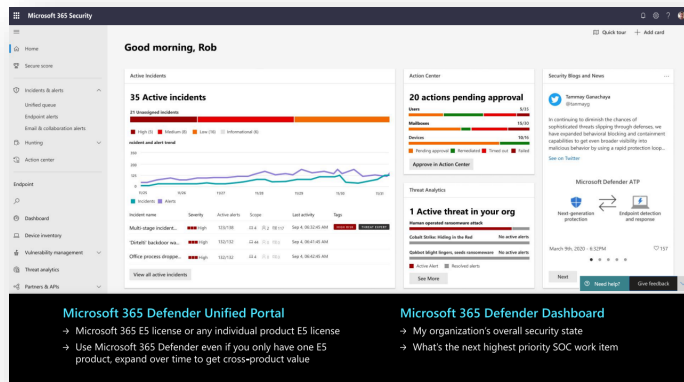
Microsoft 365 Security

Quick tour + Add card

Home
Secure score
Incidents & alerts
Unified queue
Endpoint alerts
Email & collaboration alerts
Hunting
Action center
Endpoint
Dashboard
Device inventory
Vulnerability management
Threat analytics
Partners & APIs

Good morning, Rob

Active Incidents

35 Active incidents

21 Unassigned incidents

High (5) Medium (6) Low (16) Informational (6)

Incident and alert trend

Incidents Alerts

| Incident name | Severity | Active alerts | Scope | Last activity | Tags |
|---|---|---|---|---|---|
| Multi-stage incident... | High | 120/138 | | Sep 4, 06:52:45 AM | |
| 'Dirtelti' backdoor wa... | High | 132/132 | | Sep 4, 06:41:45 AM | |
| Office process droppe... | High | 132/132 | | Sep 4, 06:42:45 AM | |

View all active incidents

Action Center

20 actions pending approval

Users 5/15
Mailboxes 15/30
Devices 10/16

Pending approval Remediated Timed out Failed

Approve in Action Center

Threat Analytics

1 Active threat in your org

Human operated ransomware attack

Cobalt Strike: Hiding in the Red No active alerts

Qakbot blight lingers, seeds ransomware No active alerts

Active Alert Resolved alerts

See More

Security Blogs and News

Tammey Ganachaya
@tammeyg

In continuing to diminish the chances of sophisticated threats slipping through defenses, we have expanded behavioral blocking and containment capabilities to get even broader visibility into malicious behavior by using a rapid protection loop...

See on Twitter

Microsoft Defender ATP

Next-generation protection

Endpoint detection and response

March 9th, 2020 - 8:32PM

157

Next

Need help? Give feedback

Microsoft 365 Defender Unified Portal

→ Microsoft 365 E5 license or any individual product E5 license

→ Use Microsoft 365 Defender even if you only have one E5 product, expand over time to get cross-product value

Microsoft 365 Defender Dashboard

→ My organization's overall security state

→ What's the next highest priority SOC work item